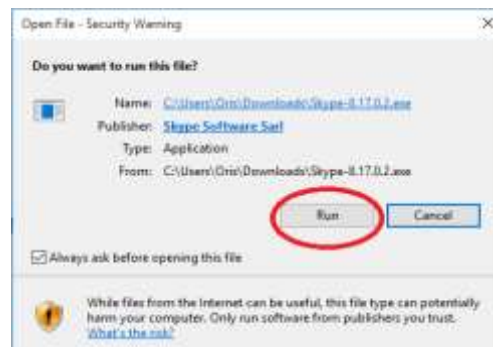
Open File - Security Warning

×

Do you want to run this file?

Name: C:\Users\Oris\Downloads\Skype-8.17.0.2.exe

Publisher: Skype Software Sarl

Type: Application

From: C:\Users\Oris\Downloads\Skype-8.17.0.2.exe

Run

Cancel

Always ask before opening this file

While files from the Internet can be useful, this file type can potentially harm your computer. Only run software from publishers you trust. What's the risk?